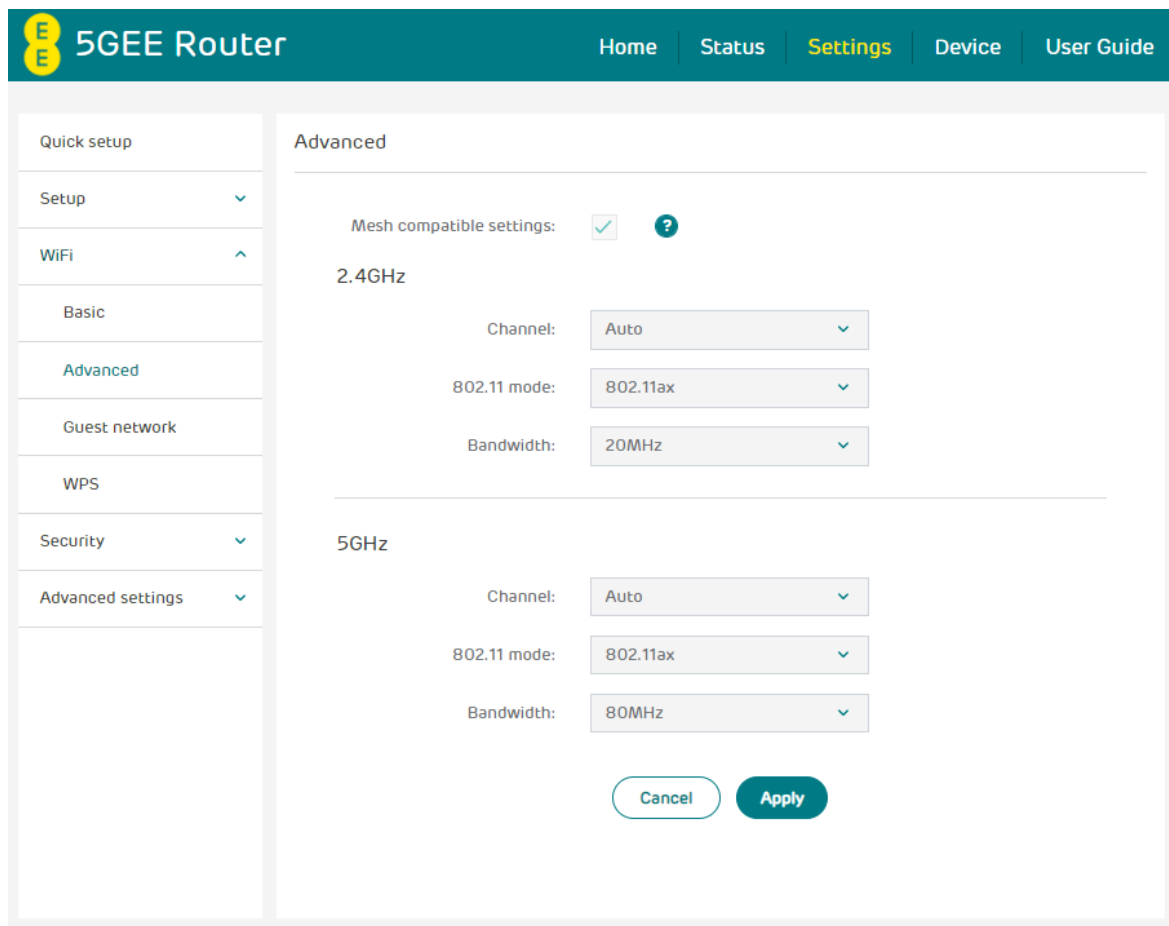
EE 5GEE Router

Home Status Settings Device User Guide

Quick setup
Setup
WiFi
Basic
Advanced
Guest network
WPS
Security
Advanced settings

Advanced

Mesh compatible settings: ?

2.4GHz

Channel: Auto
802.11 mode: 802.11ax
Bandwidth: 20MHz

5GHz

Channel: Auto
802.11 mode: 802.11ax
Bandwidth: 80MHz

Cancel Apply